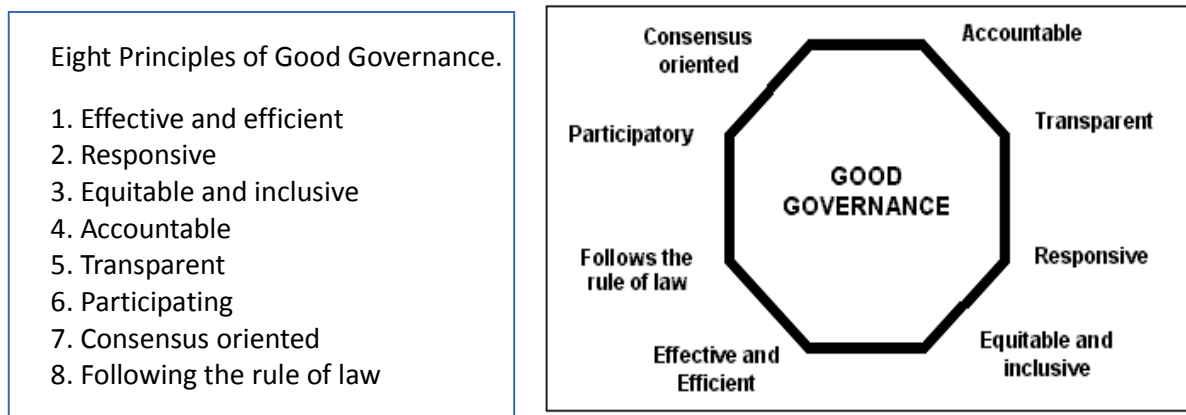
Eight Principles of Good Governance.

1. Effective and efficient
2. Responsive
3. Equitable and inclusive
4. Accountable
5. Transparent
6. Participating
7. Consensus oriented
8. Following the rule of law

Consensus oriented

Accountable

Participatory

Transparent

GOOD GOVERNANCE

Follows the rule of law

Responsive

Effective and Efficient

Equitable and inclusive